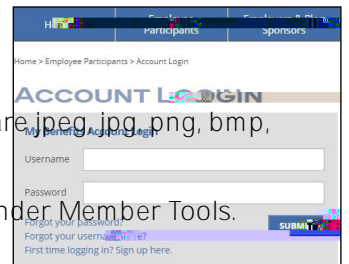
H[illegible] Employee Participants Employers & Plan Sponsors

Home > Employee Participants > Account Login

ACCOUNT L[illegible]GIN

are jpeg, jpg, png, bmp,

My Benefit Account Login

Username

Password

nder Member Tools.

Forgot your password?

Forgot your userna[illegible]e?

First time logging in? Sign up here.

SUBM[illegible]